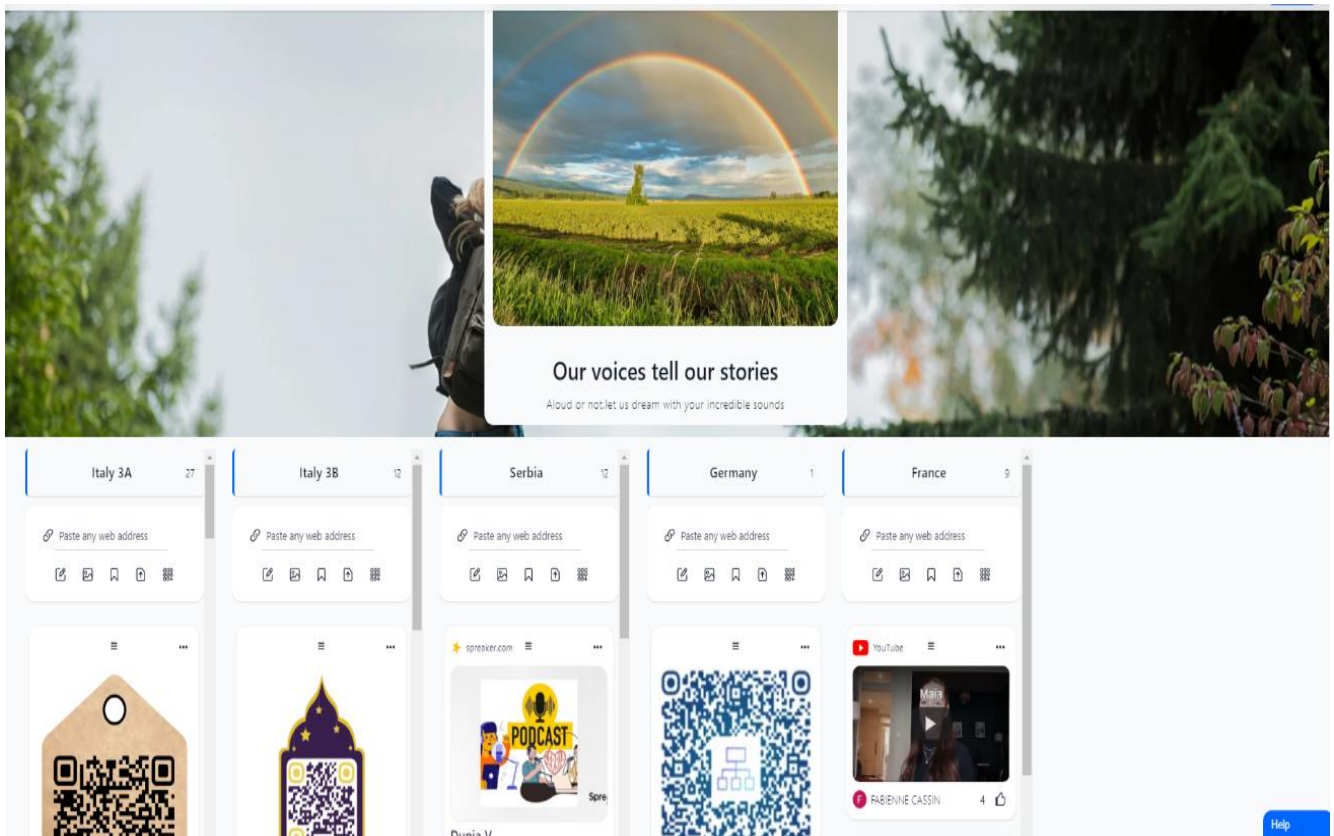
Our voices tell our stories

Aloud or not,let us dream with your incredible sounds

Italy 3A 27

Paste any web address

Italy 3B 12

Paste any web address

Serbia 12

Paste any web address

spreaker.com

PODCAST

Spre

Dunja V

Germany 1

Paste any web address

France 9

Paste any web address

YouTube

Maia

F FABIENNE CASSIN 4

Help